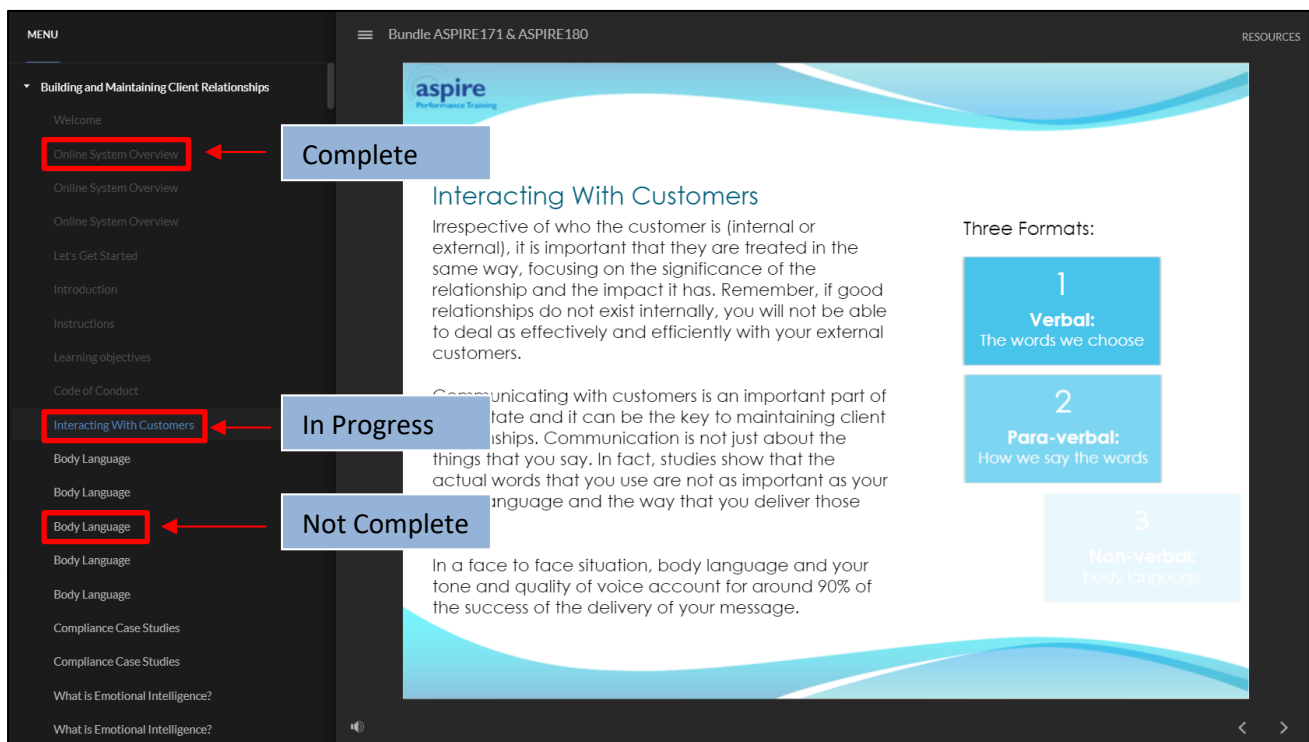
MENU

Building and Maintaining Client Relationships

Welcome

Online System Overview

Online System Overview

Online System Overview

Let's Get Started

Introduction

Instructions

Learning objectives

Code of Conduct

Interacting With Customers

Body Language

Body Language

Body Language

Body Language

Body Language

Compliance Case Studies

Compliance Case Studies

What is Emotional Intelligence?

What is Emotional Intelligence?

Complete

In Progress

Not Complete

Bundle ASPIRE171 & ASPIRE180

RESOURCES

aspire
Performance Training

Interacting With Customers

Irrespective of who the customer is (internal or external), it is important that they are treated in the same way, focusing on the significance of the relationship and the impact it has. Remember, if good relationships do not exist internally, you will not be able to deal as effectively and efficiently with your external customers.

Co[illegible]municating with customers is an important part of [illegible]tate and it can be the key to maintaining client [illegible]nships. Communication is not just about the things that you say. In fact, studies show that the actual words that you use are not as important as your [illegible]anguage and the way that you deliver those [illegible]

In a face to face situation, body language and your tone and quality of voice account for around 90% of the success of the delivery of your message.

Three Formats:

1
Verbal:
The words we choose

2
Para-verbal:
How we say the words

3
Non-verbal:
body language